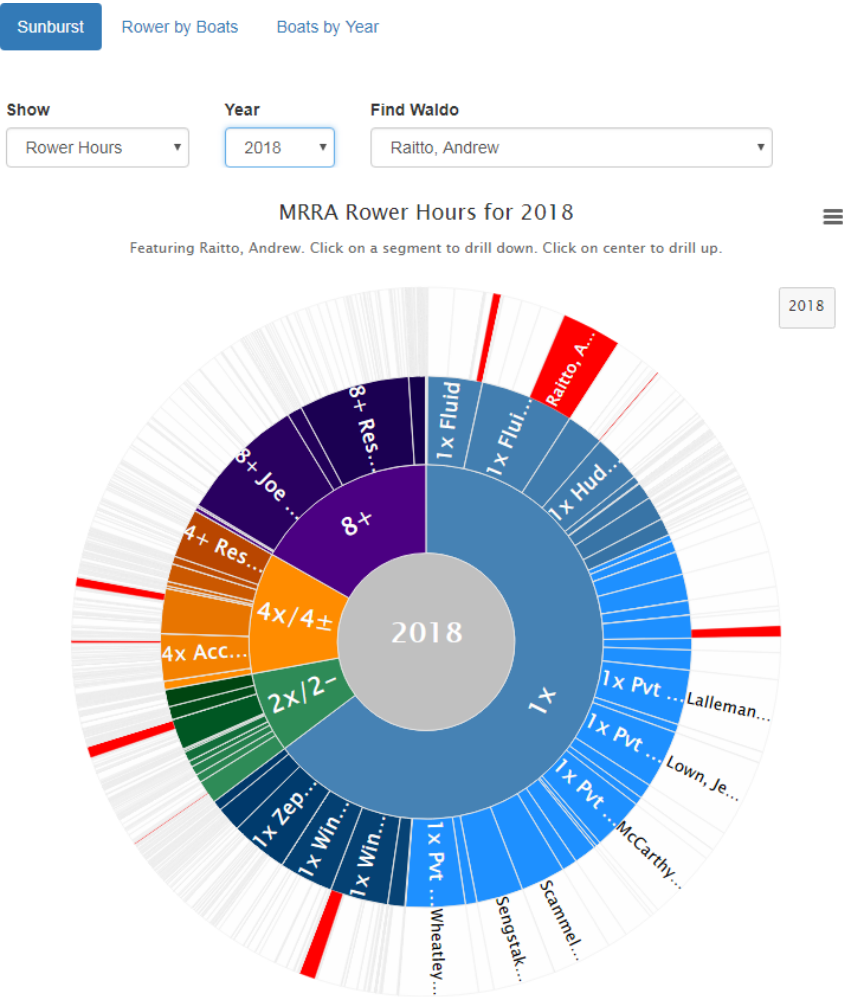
Sunburst Rower by Boats Boats by Year

Show
Rower Hours

Year
2018

Find Waldo
Raitto, Andrew

MRRA Rower Hours for 2018

Featuring Raitto, Andrew. Click on a segment to drill down. Click on center to drill up.

2018

2018

8+
8+ Res...
8+ Joe ...
4+ Res...
4x/4±
4x Acc...
2x/2-
1x
1x Fluid
1x Flui...
1x Hud...
1x Pvt ...
1x Pvt ...
1x Pvt ...
1x Pvt ...
1x Zep...
1x Win...
1x Win...
Raitto, A...
Lalleman...
Lown, Je...
McCarthy...
Scammel...
Sengstak...
Wheatley...